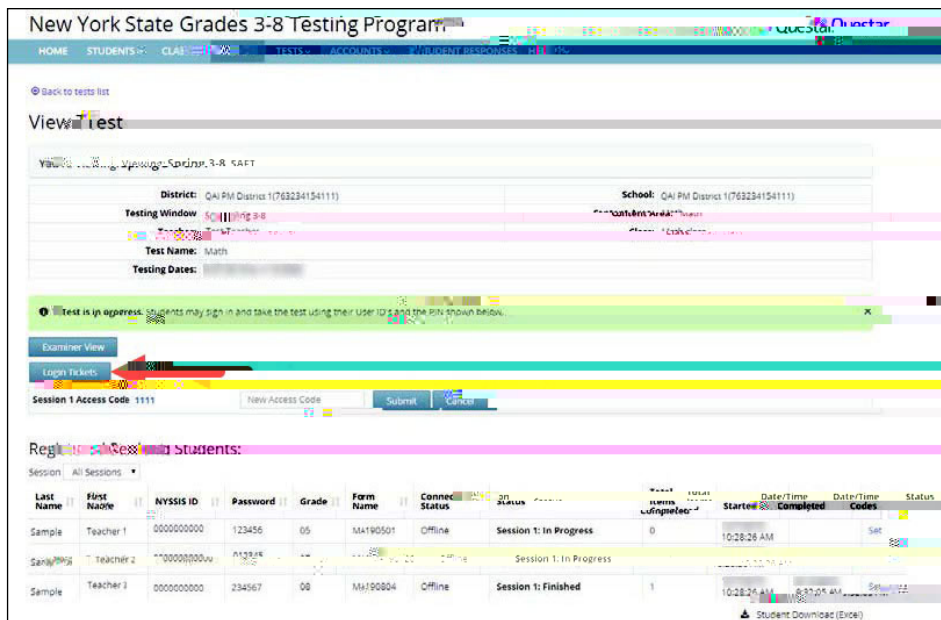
New York State Grades 3-8 Testing Program

Questar

HOME STUDENTS CLA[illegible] TESTS ACCOUNTS STUDENT RESPONSES HE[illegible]

Back to tests list

View Test

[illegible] Spring 3-8 SAFT

| | | | |
|---|---|---|---|
| District: | QAI PM District 1(763234154111) | School: | QAI PM District 1(763234154111) |
| Testing Window | S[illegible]ing 3-8 | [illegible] Area: | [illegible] |
| Teacher: | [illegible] | Class: | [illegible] |
| Test Name: | Math | | |
| Testing Dates: | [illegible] | | |

Test is in progress. Students may sign in and take the test using their User ID's and the PIN shown below.

Examiner View

Login Tickets

Session 1 Access Code 1111

New Access Code

Submit Cancel

Regi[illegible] Students:

Session All Sessions

| Last Name | First Name | NYSSIS ID | Password | Grade | Form Name | Connection Status | Status | Total Items Completed | Date/Time Started | Date/Time Completed | Codes | Status |
|---|---|---|---|---|---|---|---|---|---|---|---|---|
| Sample | Teacher 1 | 0000000000 | 123456 | 05 | MA190501 | Offline | Session 1: In Progress | 0 | 10:28:26 AM | | Set | |
| Sample | Teacher 2 | 0000000000 | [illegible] | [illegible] | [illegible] | Offline | Session 1: In Progress | | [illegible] | | | |
| Sample | Teacher 3 | 0000000000 | 234567 | 08 | MA190804 | Offline | Session 1: Finished | 1 | 10:28:26 AM | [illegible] | Set | |

Student Download (Excel)